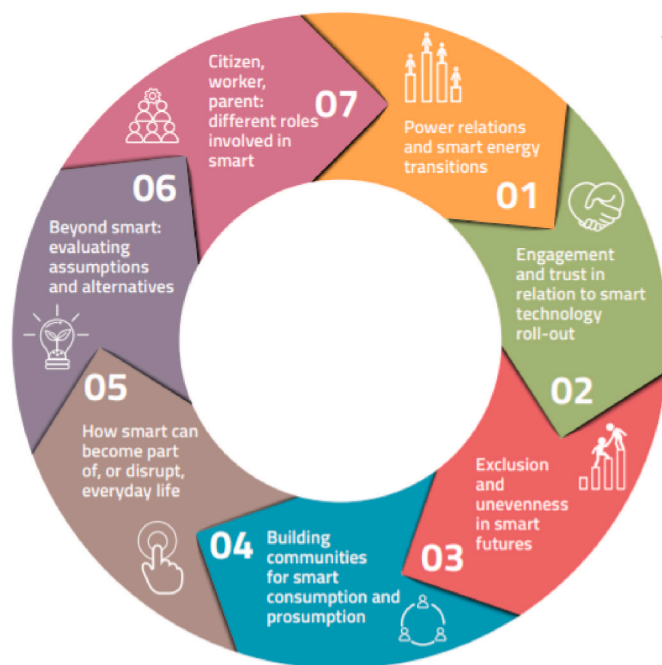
01
Power relations and smart energy transitions

02
Engagement and trust in relation to smart technology roll-out

03
Exclusion and unevenness in smart futures

04
Building communities for smart consumption and prosumption

05
How smart can become part of, or disrupt, everyday life

06
Beyond smart: evaluating assumptions and alternatives

07
Citizen, worker, parent: different roles involved in smart